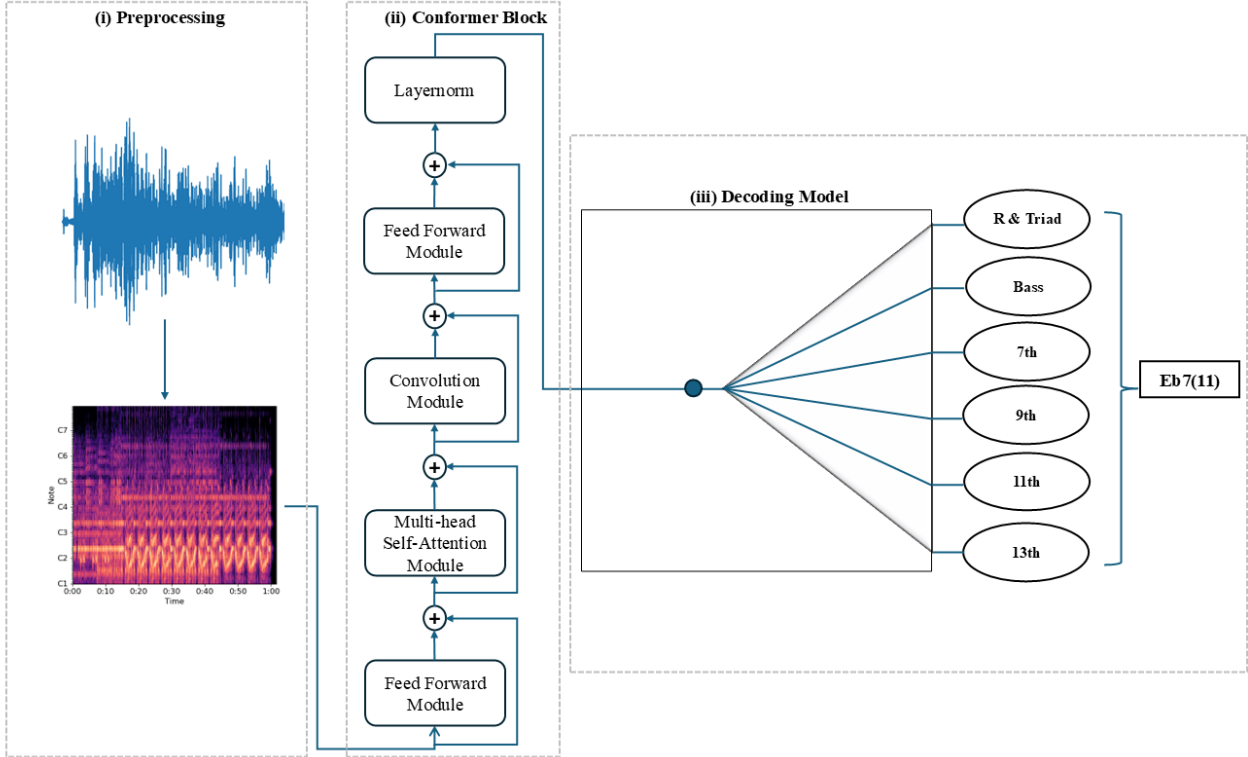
(i) Preprocessing

C7
C6
C5
C4
C3
C2
C1
Note
0:00 0:10 0:20 0:30 0:40 0:50 1:00
Time

(ii) Conformer Block

Layernorm

+

Feed Forward Module

+

Convolution Module

+

Multi-head Self-Attention Module

+

Feed Forward Module

(iii) Decoding Model

R & Triad

Bass

7th

9th

11th

13th

Eb 7(11)